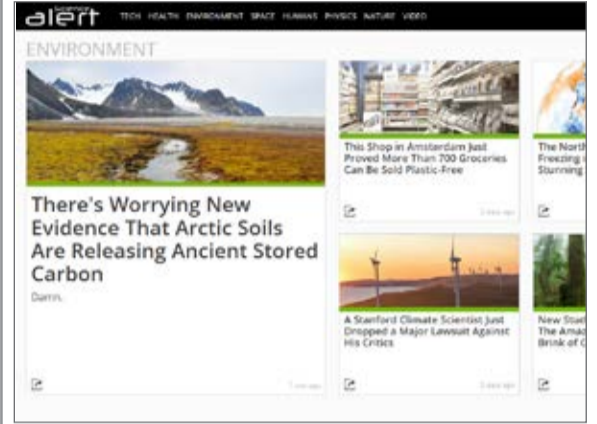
science alert TECH HEALTH ENVIRONMENT SPACE HUMANS PHYSICS NATURE VIDEO

ENVIRONMENT

There's Worrying New Evidence That Arctic Soils Are Releasing Ancient Stored Carbon

Damn.

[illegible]

This Shop in Amsterdam Just Proved More Than 700 Groceries Can Be Sold Plastic-Free

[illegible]

The North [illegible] Freezing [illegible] Stunning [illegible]

A Stanford Climate Scientist Just Dropped a Major Lawsuit Against His Critics

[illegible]

New Stud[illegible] The Amaz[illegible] Brink of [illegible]